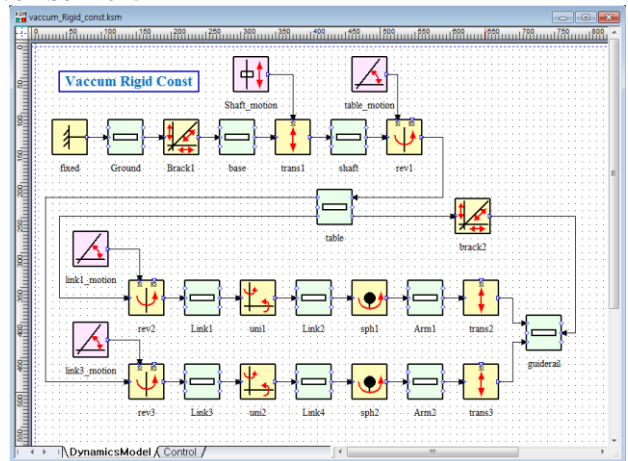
vaccum_Rigid_const.ksm

0 50 100 150 200 250 300 350 400 450 500 550 600 650 700 750 800

Vaccum Rigid Const

Shaft_motion

table_motion

fixed

Ground

Brack1

base

trans1

shaft

rev1

table

brack2

link1_motion

rev2

Link1

uni1

Link2

sph1

Arm1

trans2

guiderail

link3_motion

rev3

Link3

uni2

Link4

sph2

Arm2

trans3

DynamicsModel Control